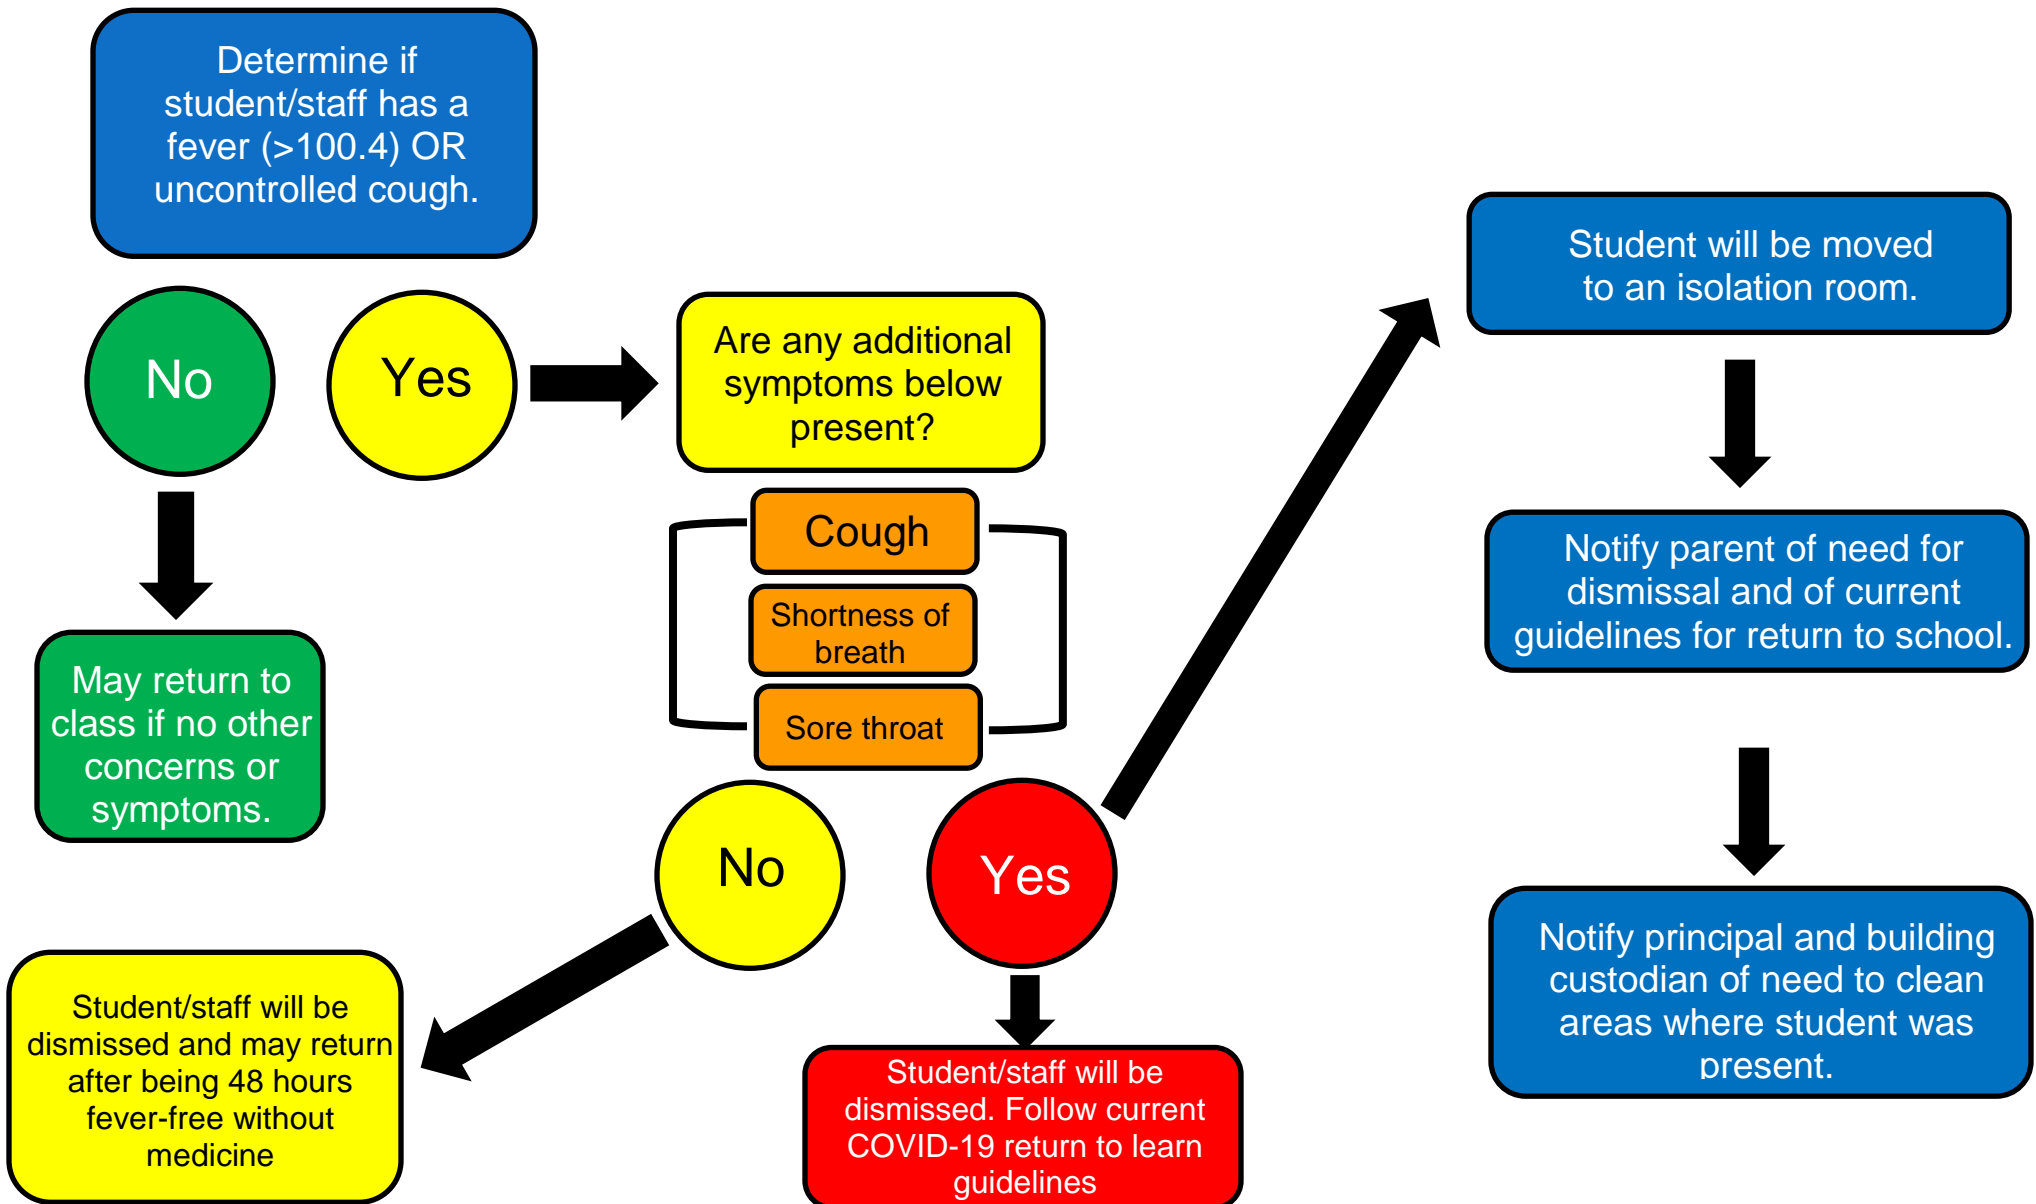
Determine if student/staff has a fever (>100.4) OR uncontrolled cough.

No

Yes

Are any additional symptoms below present?

Cough

Shortness of breath

Sore throat

May return to class if no other concerns or symptoms.

No

Yes

Student/staff will be dismissed and may return after being 48 hours fever-free without medicine

Student/staff will be dismissed. Follow current COVID-19 return to learn guidelines

Student will be moved to an isolation room.

Notify parent of need for dismissal and of current guidelines for return to school.

Notify principal and building custodian of need to clean areas where student was present.